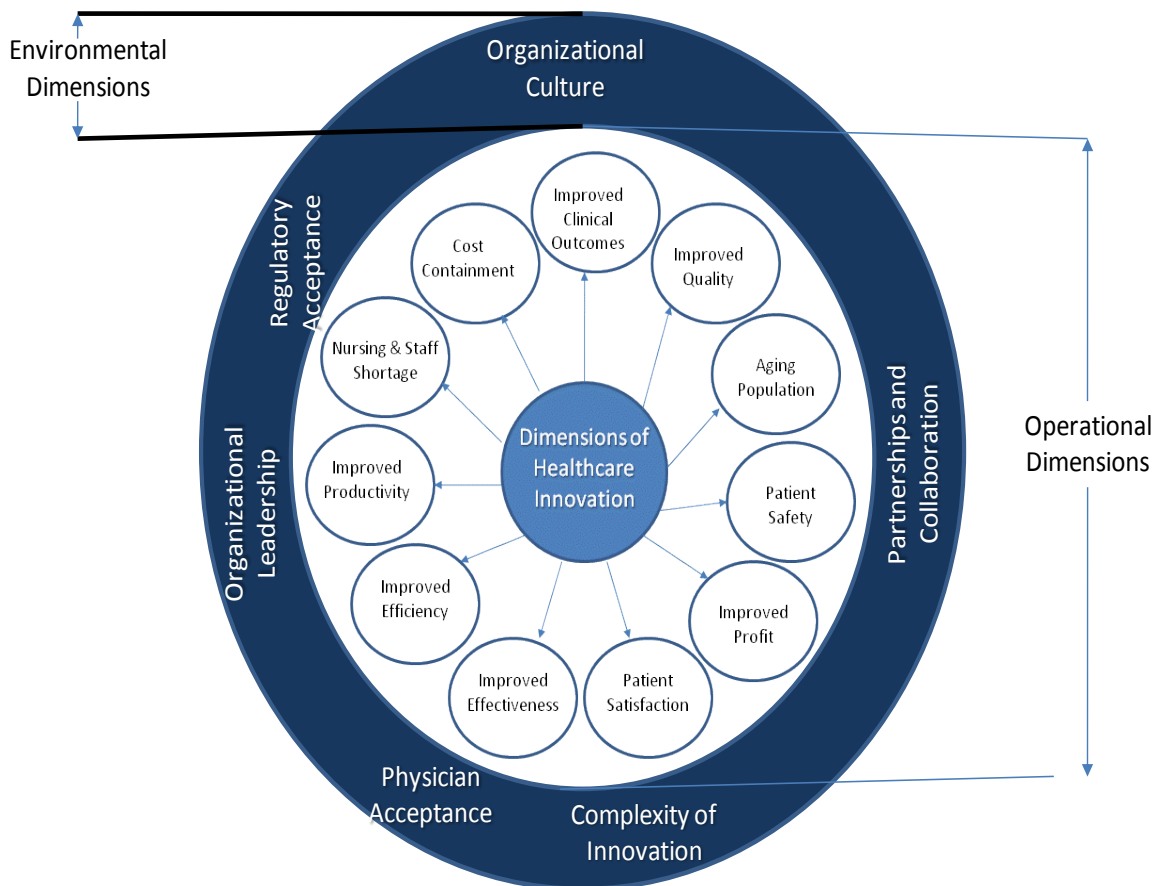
Environmental Dimensions

Organizational Culture

Operational Dimensions

Regulatory Acceptance

Partnerships and Collaboration

Organizational Leadership

Physician Acceptance

Complexity of Innovation

Dimensions of Healthcare Innovation

Improved Clinical Outcomes

Improved Quality

Aging Population

Patient Safety

Improved Profit

Patient Satisfaction

Improved Effectiveness

Improved Efficiency

Improved Productivity

Nursing & Staff Shortage

Cost Containment